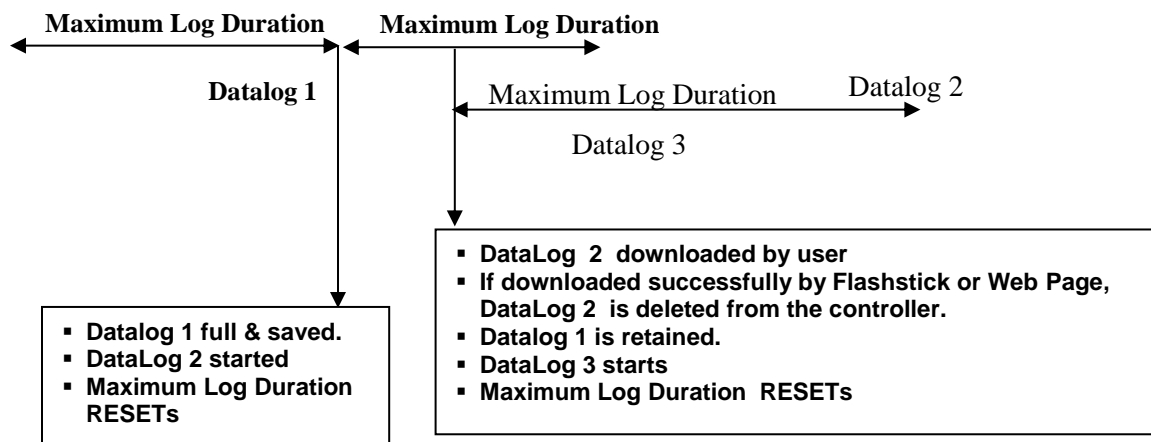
Maximum Log Duration

Maximum Log Duration

Datalog 1

Maximum Log Duration

Datalog 2

Datalog 3

- DataLog 2 downloaded by user
- If downloaded successfully by Flashstick or Web Page, DataLog 2 is deleted from the controller.
- Datalog 1 is retained.
- DataLog 3 starts
- Maximum Log Duration RESETs

- Datalog 1 full & saved.
- DataLog 2 started
- Maximum Log Duration RESETs